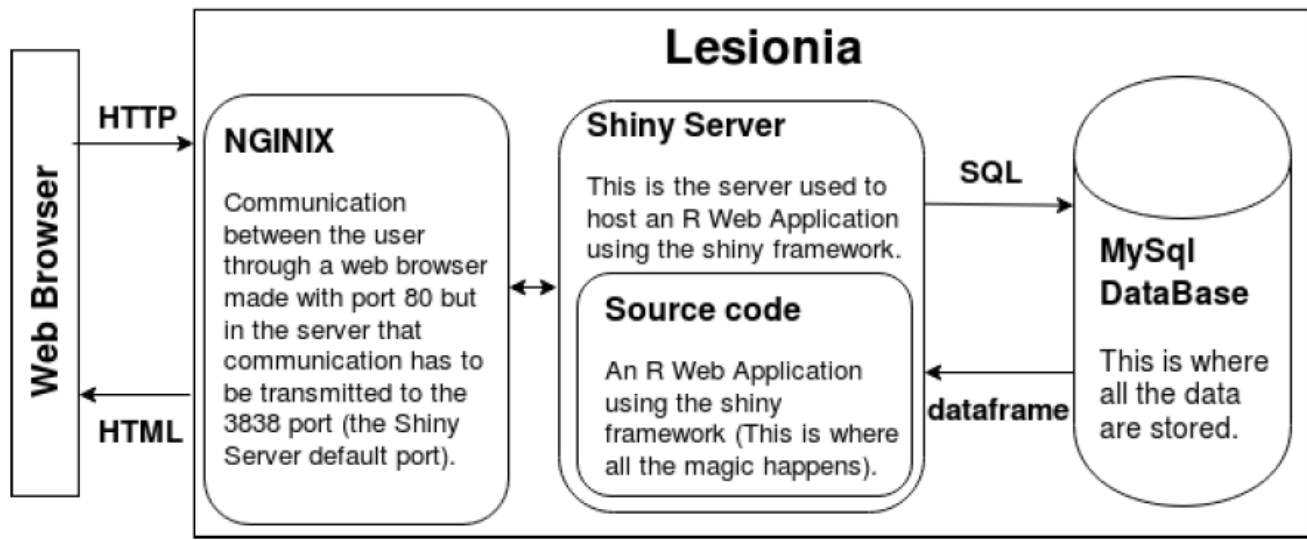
Web Browser

HTTP

HTML

Lesionia

NGINIX

Communication between the user through a web browser made with port 80 but in the server that communication has to be transmitted to the 3838 port (the Shiny Server default port).

Shiny Server

This is the server used to host an R Web Application using the shiny framework.

Source code

An R Web Application using the shiny framework (This is where all the magic happens).

SQL

dataframe

MySql DataBase

This is where all the data are stored.